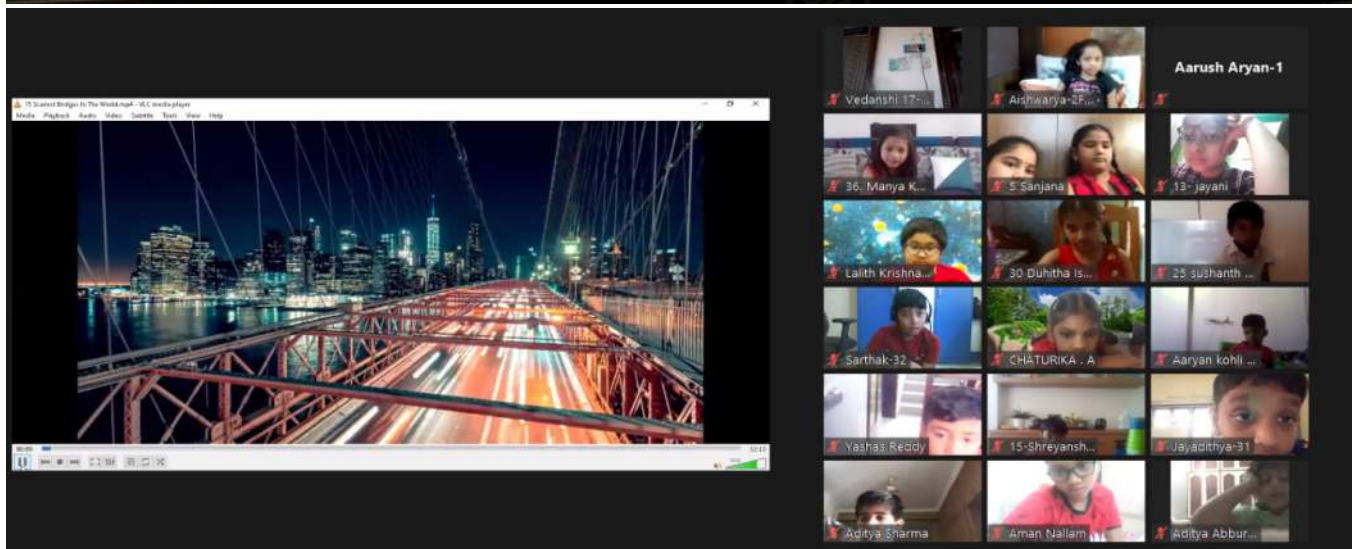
15 Scariest Bridges In The World.mp4 - VLC media player
Media Playback Audio Video Subtitle Tools View Help

00:05
02:11

Vedanshi 17-...
Aishwarya-2F...
Aarush Aryan-1
36. Manya K...
5 Sanjana
13- jayani
Lalith Krishna...
30 Duhitha Is...
25 sushanth ...
Sarthak-32
CHATURIKA . A
Aaryan kohli ...
Yashas Reddy
15-Shreyansh...
Jayadithya-31
Aditya Sharma
Aman Nallam
Aditya Abbur...